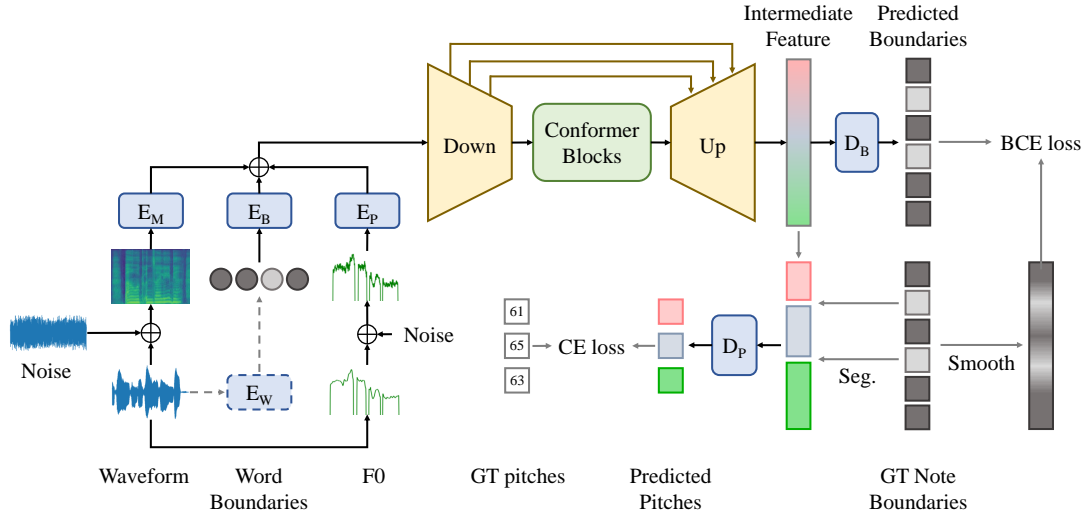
Intermediate Feature

Predicted Boundaries

Down

Conformer Blocks

Up

$D_B$

BCE loss

$E_M$

$E_B$

$E_P$

Noise

Noise

$E_W$

61

65

63

CE loss

$D_P$

Seg.

Smooth

Waveform

Word Boundaries

F0

GT pitches

Predicted Pitches

GT Note Boundaries